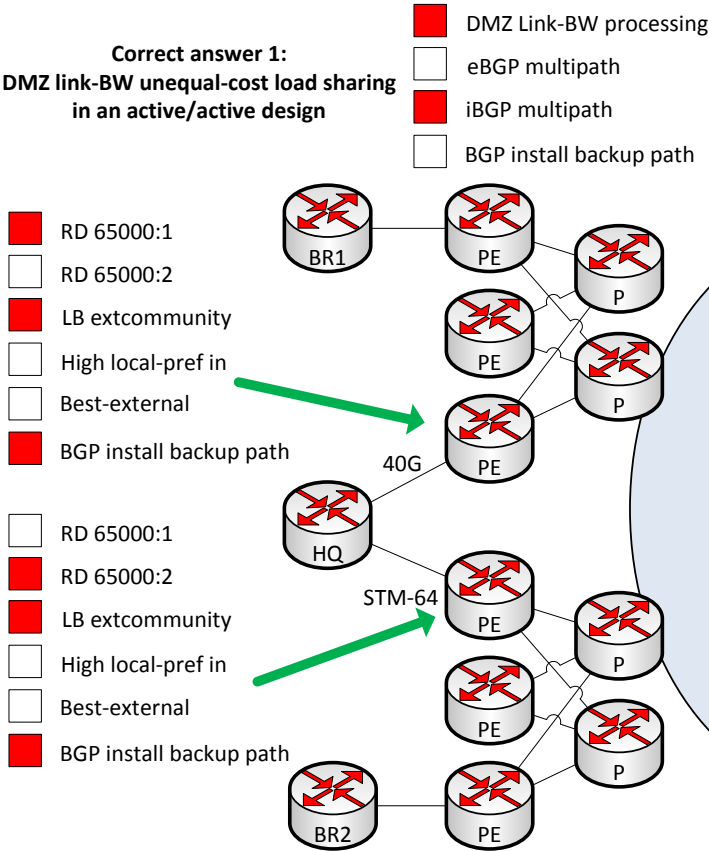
Correct answer 1:
DMZ link-BW unequal-cost load sharing in an active/active design

DMZ Link-BW processing
eBGP multipath
iBGP multipath
BGP install backup path

RD 65000:1
RD 65000:2
LB extcommunity
High local-pref in
Best-external
BGP install backup path

RD 65000:1
RD 65000:2
LB extcommunity
High local-pref in
Best-external
BGP install backup path

BR1
PE
P
PE
P
40G
PE
HQ
STM-64
PE
P
PE
P
BR2
PE